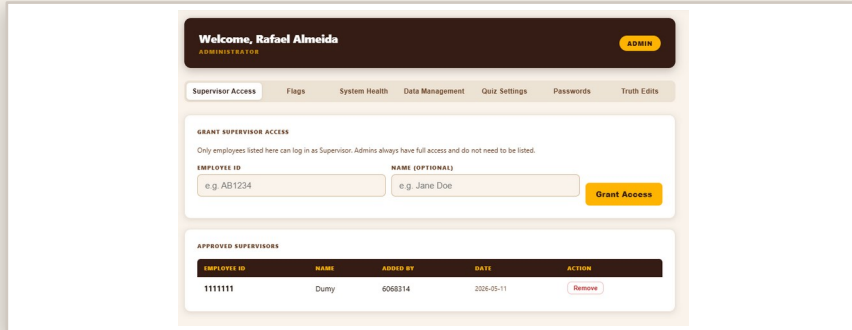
Welcome, Rafael Almeida
ADMINISTRATOR

ADMIN

Supervisor Access | Flags | System Health | Data Management | Quiz Settings | Passwords | Truth Edits

GRANT SUPERVISOR ACCESS

Only employees listed here can log in as Supervisor. Admins always have full access and do not need to be listed.

EMPLOYEE ID
e.g. AB1234

NAME (OPTIONAL)
e.g. Jane Doe

Grant Access

APPROVED SUPERVISORS

| EMPLOYEE ID | NAME | ADDED BY | DATE | ACTION |
|---|---|---|---|---|
| 1111111 | Dumy | 6068314 | 2026-05-11 | Remove |